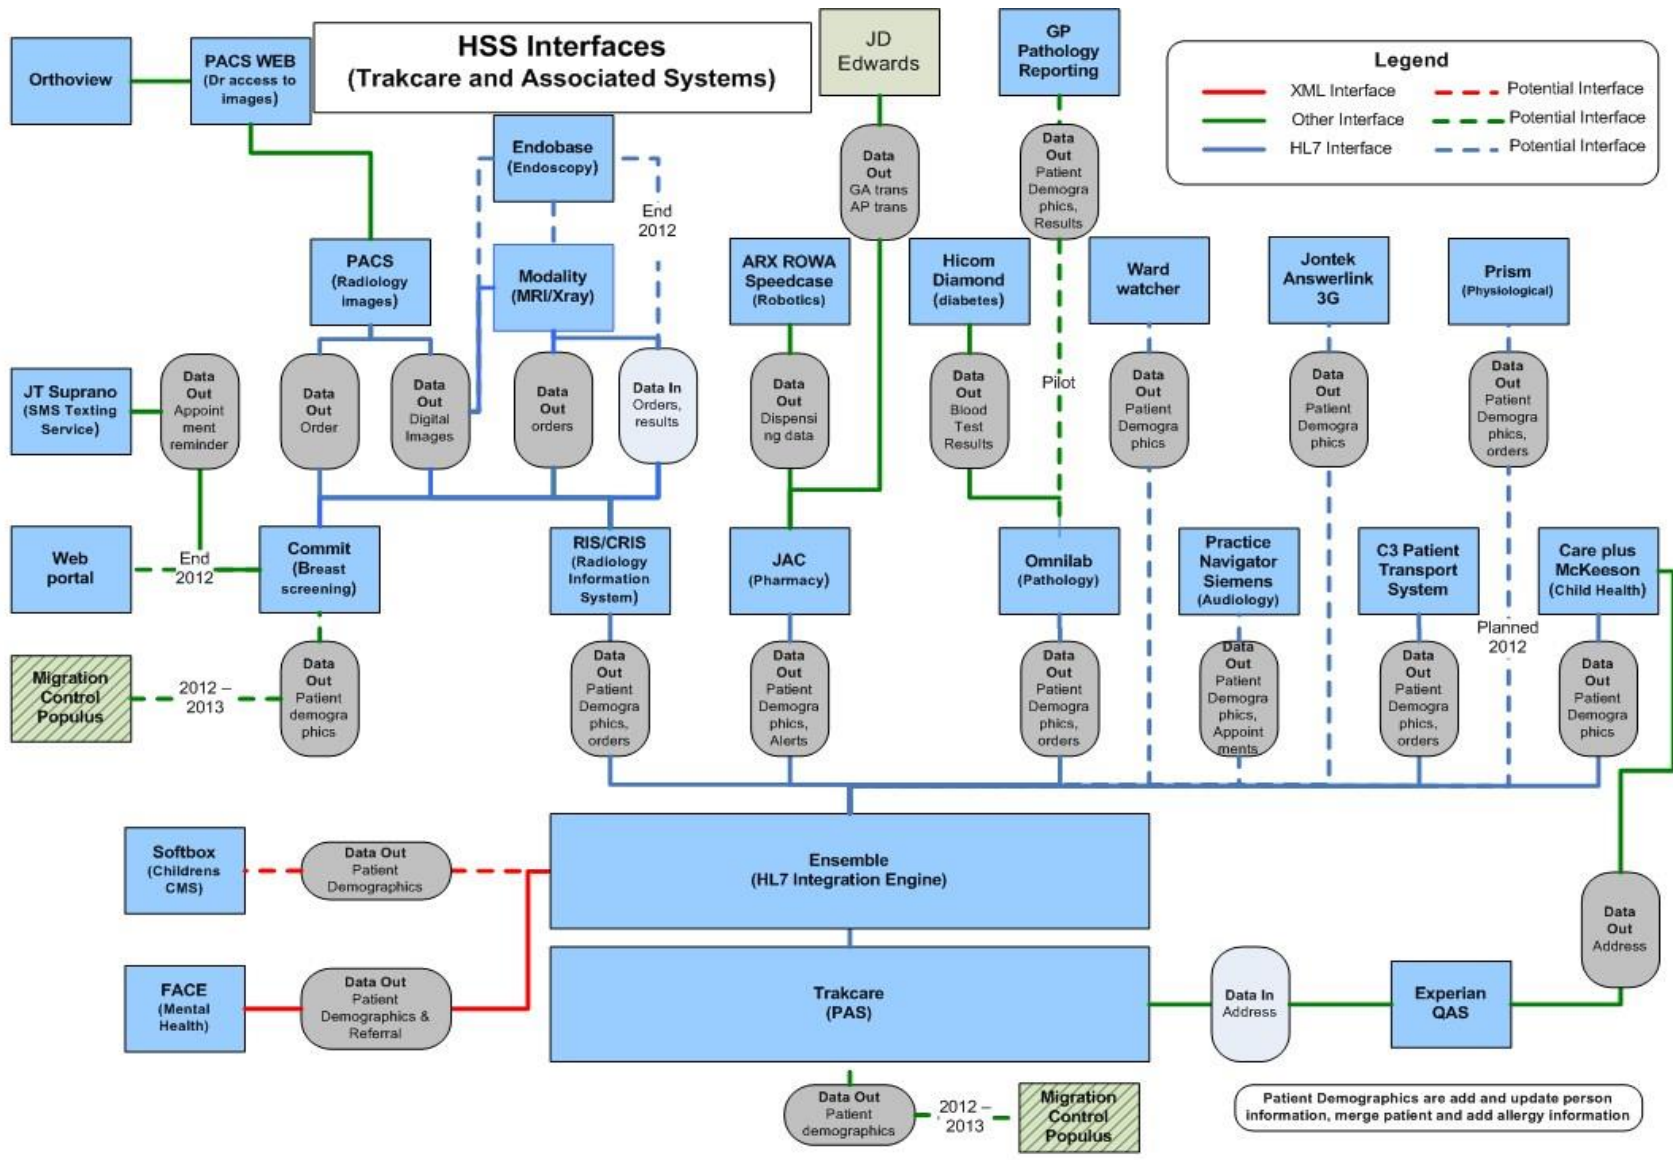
HSS Interfaces
(Trakcare and Associated Systems)

Legend
XML Interface
Other Interface
HL7 Interface
Potential Interface
Potential Interface
Potential Interface

Orthoview

PACS WEB
(Dr access to images)

JD Edwards

GP Pathology Reporting

Endobase
(Endoscopy)

End 2012

Data Out
GA trans
AP trans

Data Out
Patient Demographics, Results

PACS
(Radiology images)

Modality
(MRI/Xray)

ARX ROWA Speedcase
(Robotics)

Hicom Diamond
(diabetes)

Ward watcher

Jontek Answerlink 3G

Prism
(Physiological)

JT Suprano
(SMS Texting Service)

Data Out
Appointment reminder

Data Out
Order

Data Out
Digital Images

Data Out
orders

Data In
Orders, results

Data Out
Dispensing data

Data Out
Blood Test Results

Pilot

Data Out
Patient Demographics

Data Out
Patient Demographics

Data Out
Patient Demographics, orders

Web portal

End 2012

Commit
(Breast screening)

RIS/CRIS
(Radiology Information System)

JAC
(Pharmacy)

Omnilab
(Pathology)

Practice Navigator Siemens
(Audiology)

C3 Patient Transport System

Planned 2012

Care plus McKeeson
(Child Health)

Migration Control Populus

2012 – 2013

Data Out
Patient demographics

Data Out
Patient Demographics, orders

Data Out
Patient Demographics, Alerts

Data Out
Patient Demographics, orders

Data Out
Patient Demographics, Appointments

Data Out
Patient Demographics, orders

Data Out
Patient Demographics

Softbox
(Childrens CMS)

Data Out
Patient Demographics

Ensemble
(HL7 Integration Engine)

Data Out
Address

FACE
(Mental Health)

Data Out
Patient Demographics & Referral

Trakcare
(PAS)

Data In
Address

Experian QAS

Data Out
Patient demographics

2012 – 2013

Migration Control Populus

Patient Demographics are add and update person information, merge patient and add allergy information